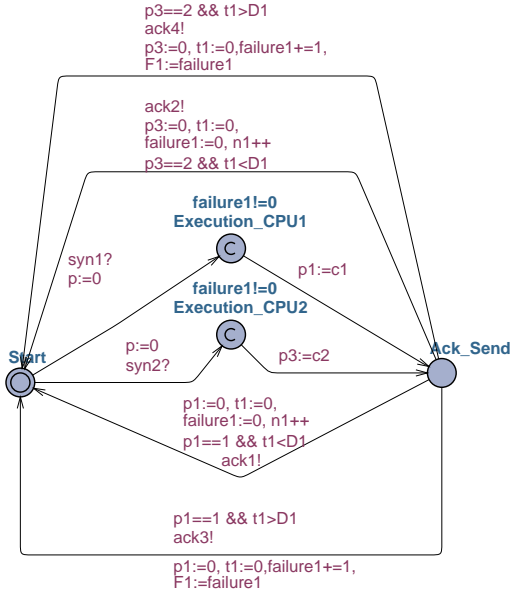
p3==2 && t1>D1
ack4!
p3:=0, t1:=0,failure1+=1,
F1:=failure1

ack2!
p3:=0, t1:=0,
failure1:=0, n1++
p3==2 && t1<D1

failure1!=0
Execution_CPU1

syn1?
p:=0

p1:=c1

failure1!=0
Execution_CPU2

Start

p:=0
syn2?

p3:=c2

Ack_Send

p1:=0, t1:=0,
failure1:=0, n1++
p1==1 && t1<D1
ack1!

p1==1 && t1>D1
ack3!

p1:=0, t1:=0,failure1+=1,
F1:=failure1